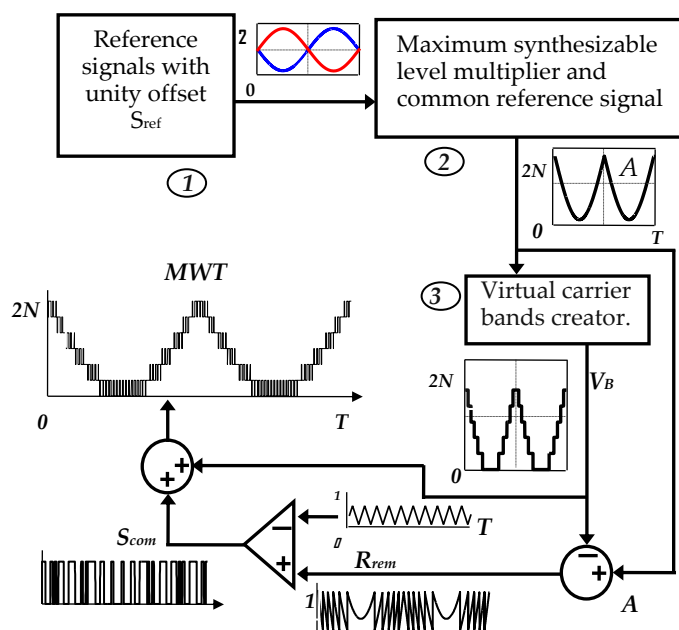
Reference signals with unity offset $S_{ref}$

2

0

Maximum synthesizable level multiplier and common reference signal

1

2

2N

A

0

T

MWT

2N

3

Virtual carrier bands creator.

$V_B$

2N

0

T

0

+

+

1

T

0

$S_{com}$

–

+

$R_{rem}$

–

+

1

A